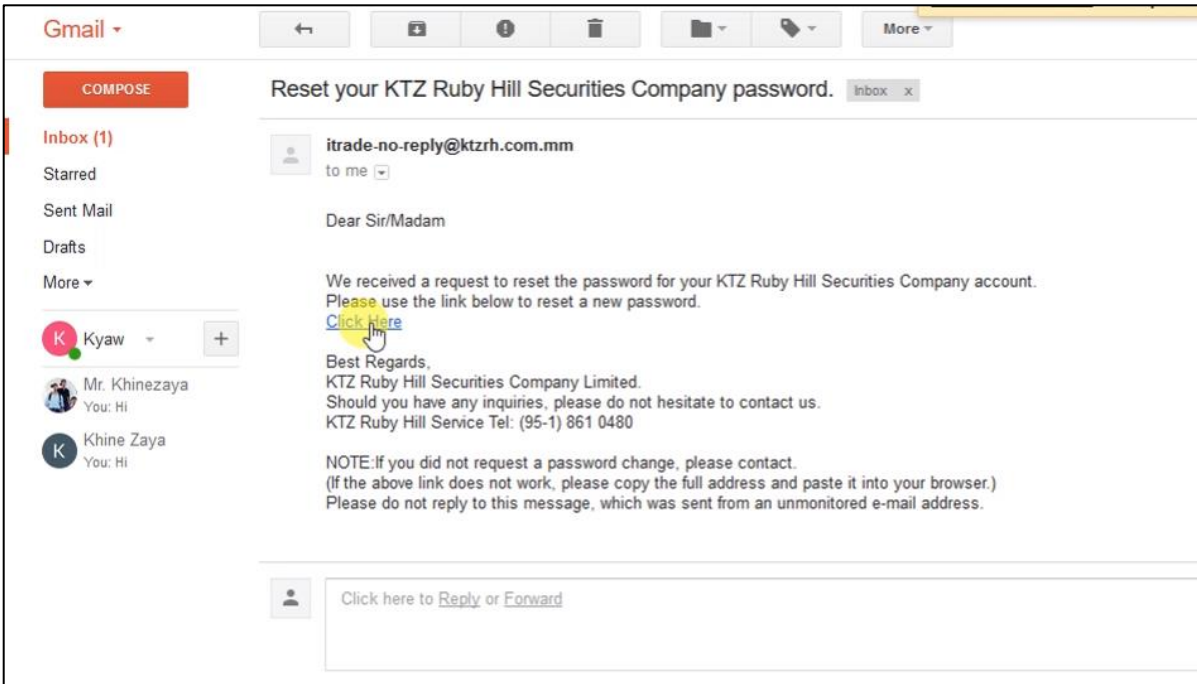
Gmail ▾

More ▾

COMPOSE

Reset your KTZ Ruby Hill Securities Company password. Inbox x

Inbox (1)
Starred
Sent Mail
Drafts
More ▾

K Kyaw ▾ +

Mr. Khinezaya
You: Hi

K Khine Zaya
You: Hi

itrade-no-reply@ktzrh.com.mm
to me ▾

Dear Sir/Madam

We received a request to reset the password for your KTZ Ruby Hill Securities Company account.
Please use the link below to reset a new password.
Click Here

Best Regards,
KTZ Ruby Hill Securities Company Limited.
Should you have any inquiries, please do not hesitate to contact us.
KTZ Ruby Hill Service Tel: (95-1) 861 0480

NOTE:If you did not request a password change, please contact.
(If the above link does not work, please copy the full address and paste it into your browser.)
Please do not reply to this message, which was sent from an unmonitored e-mail address.

Click here to Reply or Forward